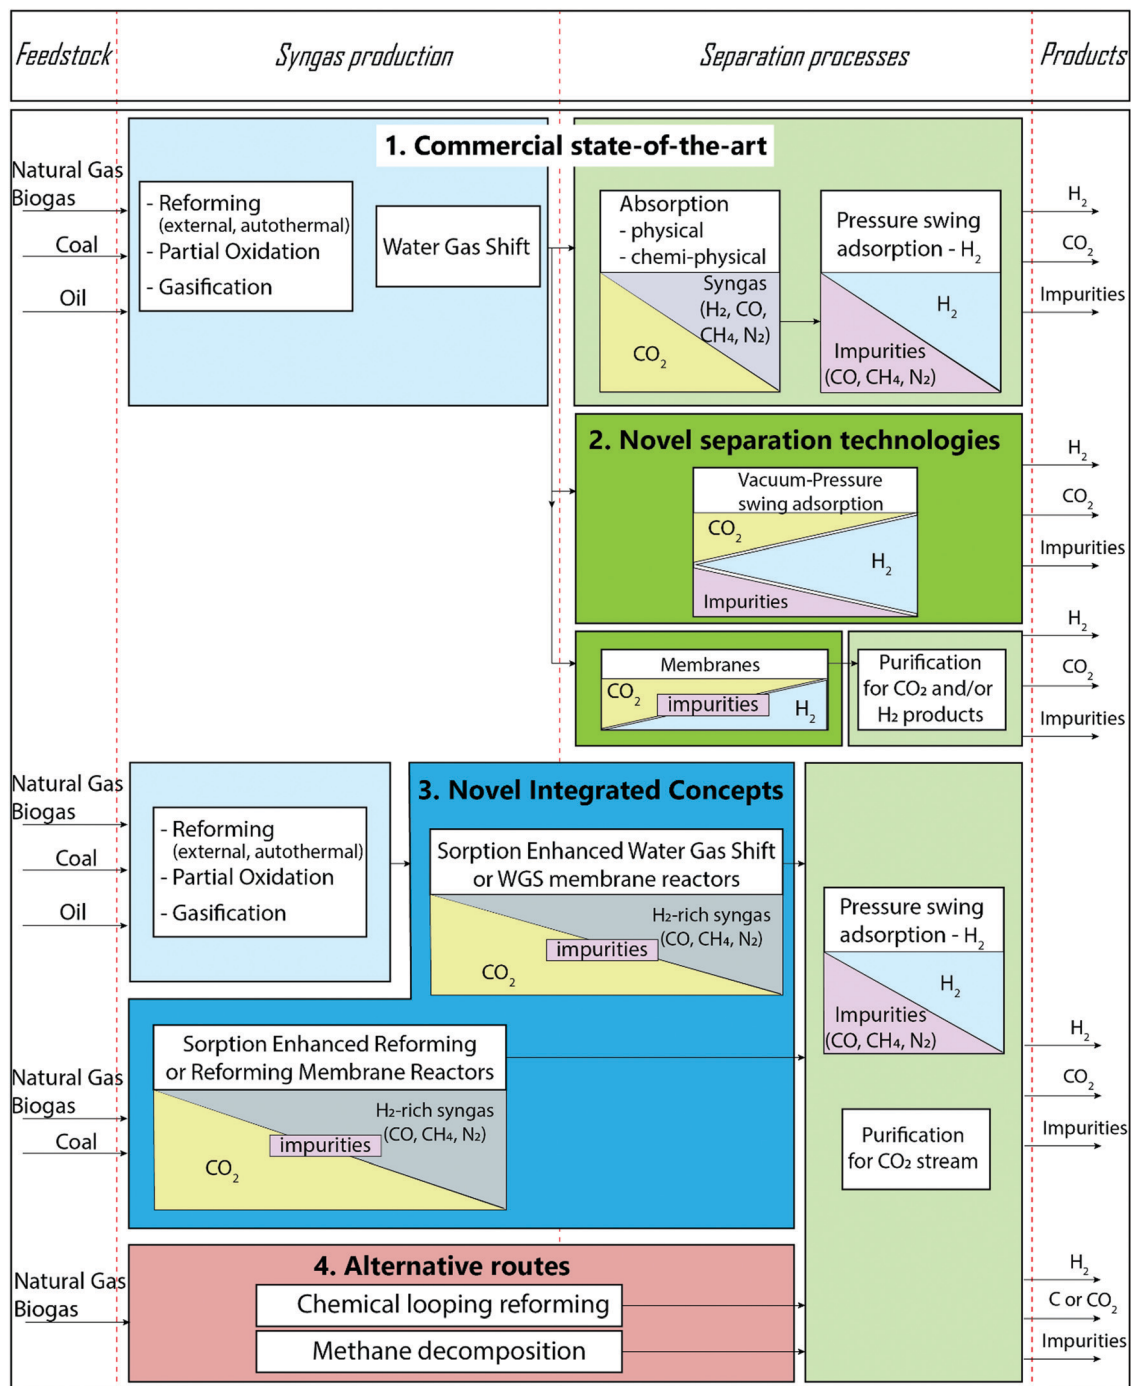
Feedstock

Syngas production

Separation processes

Products

1. Commercial state-of-the-art

Natural Gas
Biogas

Coal

Oil

- Reforming (external, autothermal)
- Partial Oxidation
- Gasification

Water Gas Shift

Absorption
- physical
- chemi-physical

Syngas ($H_2$, CO, $CH_4$, $N_2$)

$CO_2$

Pressure swing adsorption - $H_2$

$H_2$

Impurities (CO, $CH_4$, $N_2$)

$H_2$

$CO_2$

Impurities

2. Novel separation technologies

Vacuum-Pressure swing adsorption

$CO_2$

$H_2$

Impurities

$H_2$

$CO_2$

Impurities

Membranes

$CO_2$

impurities

$H_2$

Purification for $CO_2$ and/or $H_2$ products

$H_2$

$CO_2$

Impurities

Natural Gas
Biogas

Coal

Oil

- Reforming (external, autothermal)
- Partial Oxidation
- Gasification

3. Novel Integrated Concepts

Sorption Enhanced Water Gas Shift or WGS membrane reactors

$H_2$-rich syngas (CO, $CH_4$, $N_2$)

impurities

$CO_2$

Pressure swing adsorption - $H_2$

$H_2$

Impurities (CO, $CH_4$, $N_2$)

Natural Gas
Biogas

Coal

Sorption Enhanced Reforming or Reforming Membrane Reactors

$H_2$-rich syngas (CO, $CH_4$, $N_2$)

impurities

$CO_2$

Purification for $CO_2$ stream

$H_2$

$CO_2$

Impurities

4. Alternative routes

Natural Gas
Biogas

Chemical looping reforming

Methane decomposition

$H_2$

C or $CO_2$

Impurities